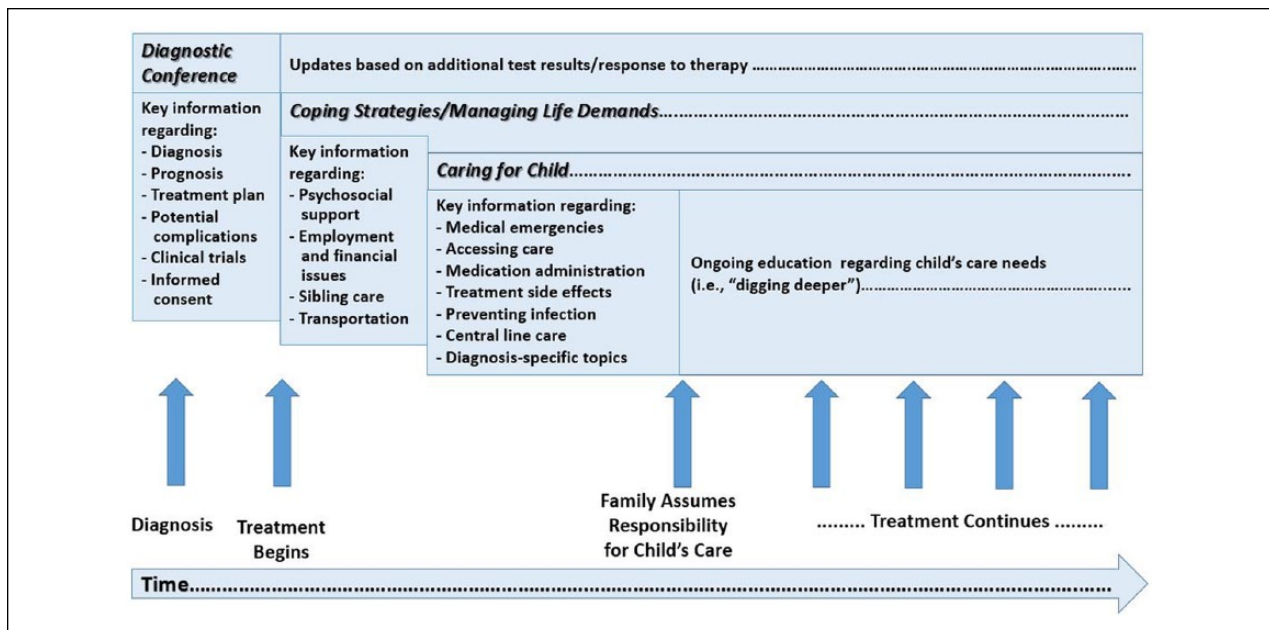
Diagnostic Conference

Updates based on additional test results/response to therapy ……………………………………………………

Key information regarding:
- Diagnosis
- Prognosis
- Treatment plan
- Potential complications
- Clinical trials
- Informed consent

Coping Strategies/Managing Life Demands……………………………………………………………………

Key information regarding:
- Psychosocial support
- Employment and financial issues
- Sibling care
- Transportation

Caring for Child……………………………………………………………………………………………

Key information regarding:
- Medical emergencies
- Accessing care
- Medication administration
- Treatment side effects
- Preventing infection
- Central line care
- Diagnosis-specific topics

Ongoing education regarding child's care needs (i.e., "digging deeper")……………………………………………

Diagnosis

Treatment Begins

Family Assumes Responsibility for Child's Care

……… Treatment Continues ………

Time……………………………………………………………………………………………………………